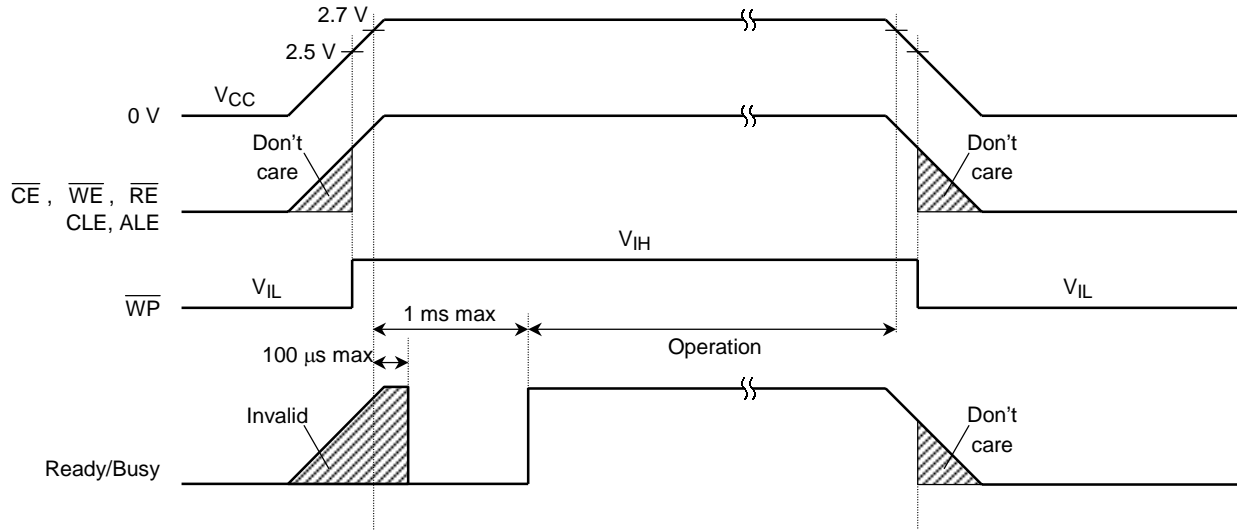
2.7 V
2.5 V
$V_{CC}$
0 V
Don't care
$\overline{CE}$, $\overline{WE}$, $\overline{RE}$
CLE, ALE
Don't care
$V_{IH}$
$\overline{WP}$
$V_{IL}$
$V_{IL}$
1 ms max
100 μs max
Operation
Invalid
Don't care
Ready/Busy